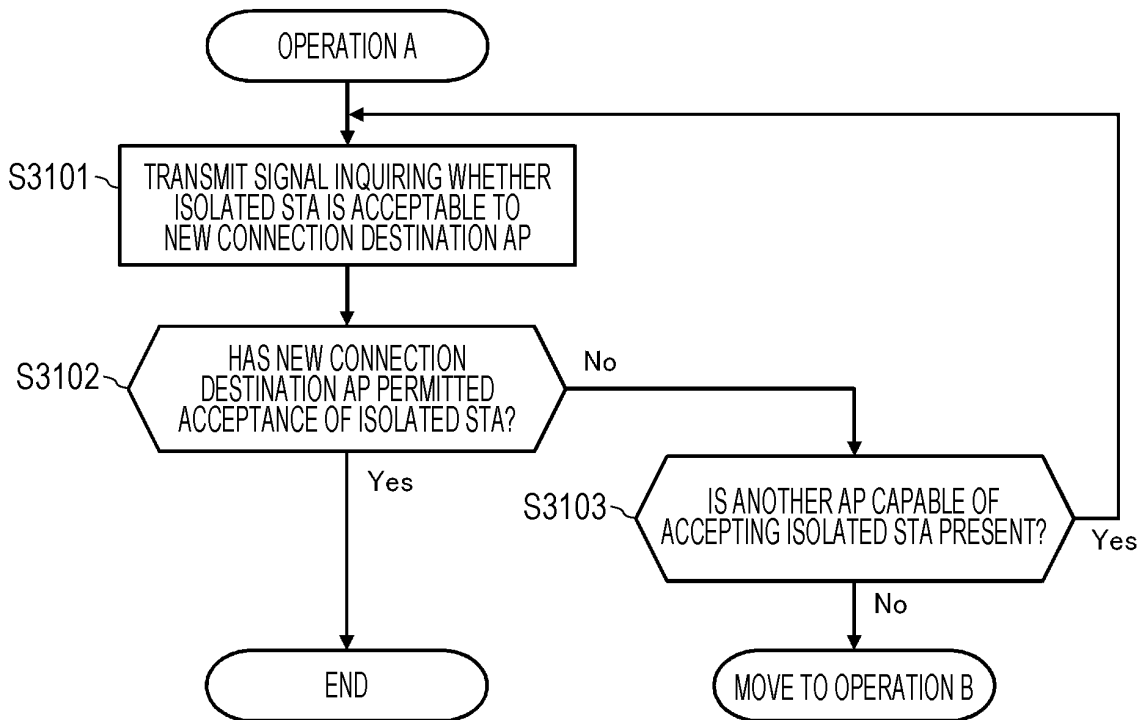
OPERATION A

S3101

TRANSMIT SIGNAL INQUIRING WHETHER ISOLATED STA IS ACCEPTABLE TO NEW CONNECTION DESTINATION AP

S3102

HAS NEW CONNECTION DESTINATION AP PERMITTED ACCEPTANCE OF ISOLATED STA?

No

Yes

S3103

IS ANOTHER AP CAPABLE OF ACCEPTING ISOLATED STA PRESENT?

Yes

No

END

MOVE TO OPERATION B